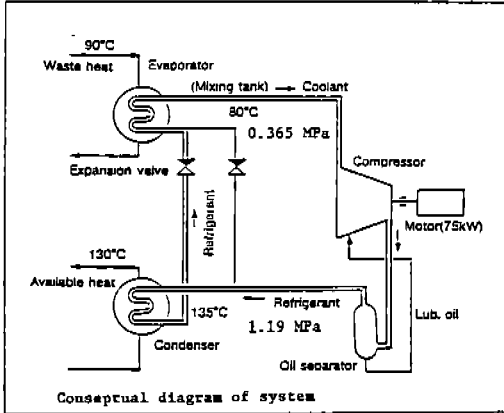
90°C
Waste heat
Evaporator
(Mixing tank) → Coolant
80°C
0.365 MPa
Expansion valve
Refrigerant
Compressor
Motor(75kW)
130°C
Available heat
135°C
Refrigerant
1.19 MPa
Lub. oil
Condenser
Oil separator
Conseptual diagram of system